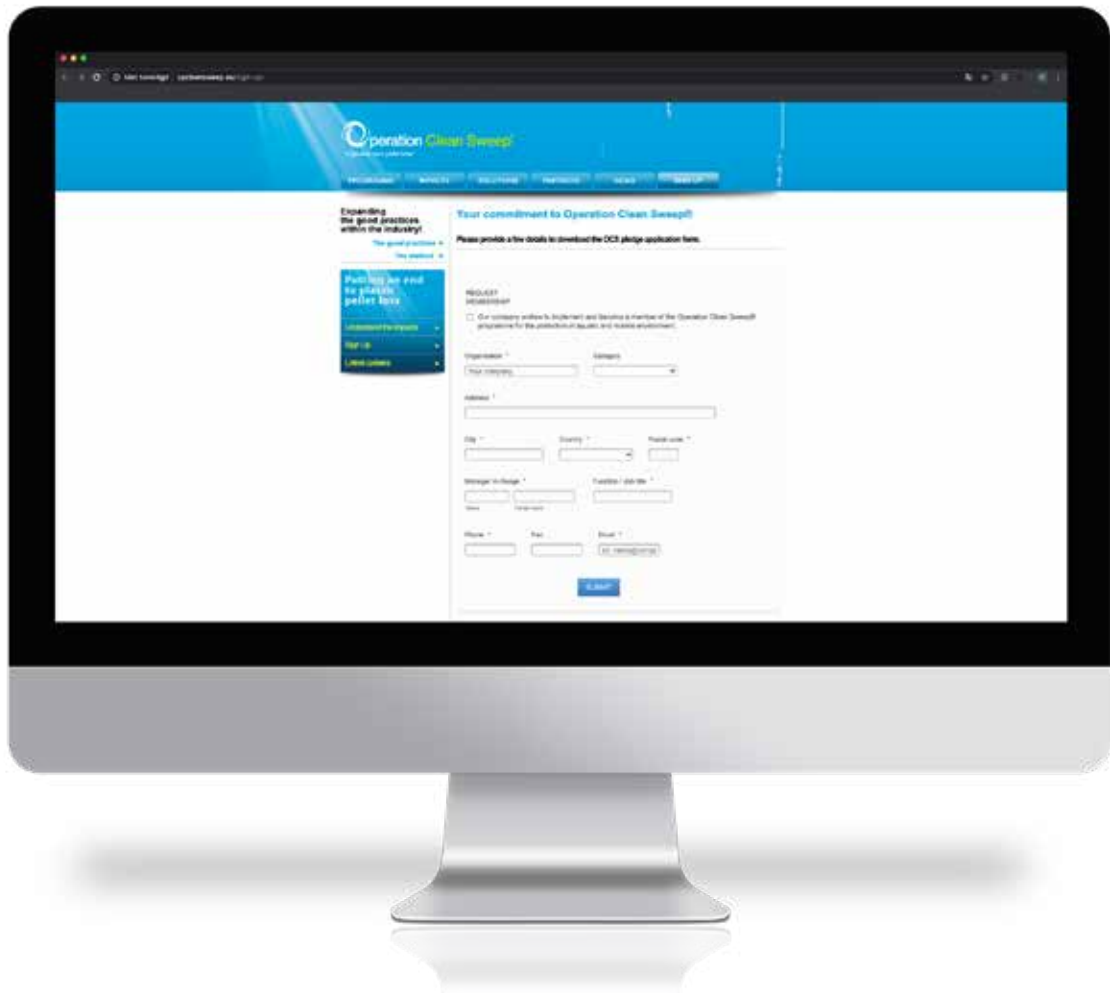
Operation Clean Sweep!

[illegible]

Expanding the good practices within the industry!

The good practices

The method

Putting an end to plastic pellet loss

Understand the impacts

Sign Up

Latest Updates

Your commitment to Operation Clean Sweep!

Please provide a few details to download the OCS pledge application form.

REQUEST MEMBERSHIP

Our company wishes to implement and become a member of the Operation Clean Sweep® programme for the protection of aquatic and marine environment.

Organisation *

Your company

Category

Address *

City *

Country *

Postal code *

Manager in charge *

Name

Family name

Function / Job title *

Phone *

Fax

Email *

SUBMIT